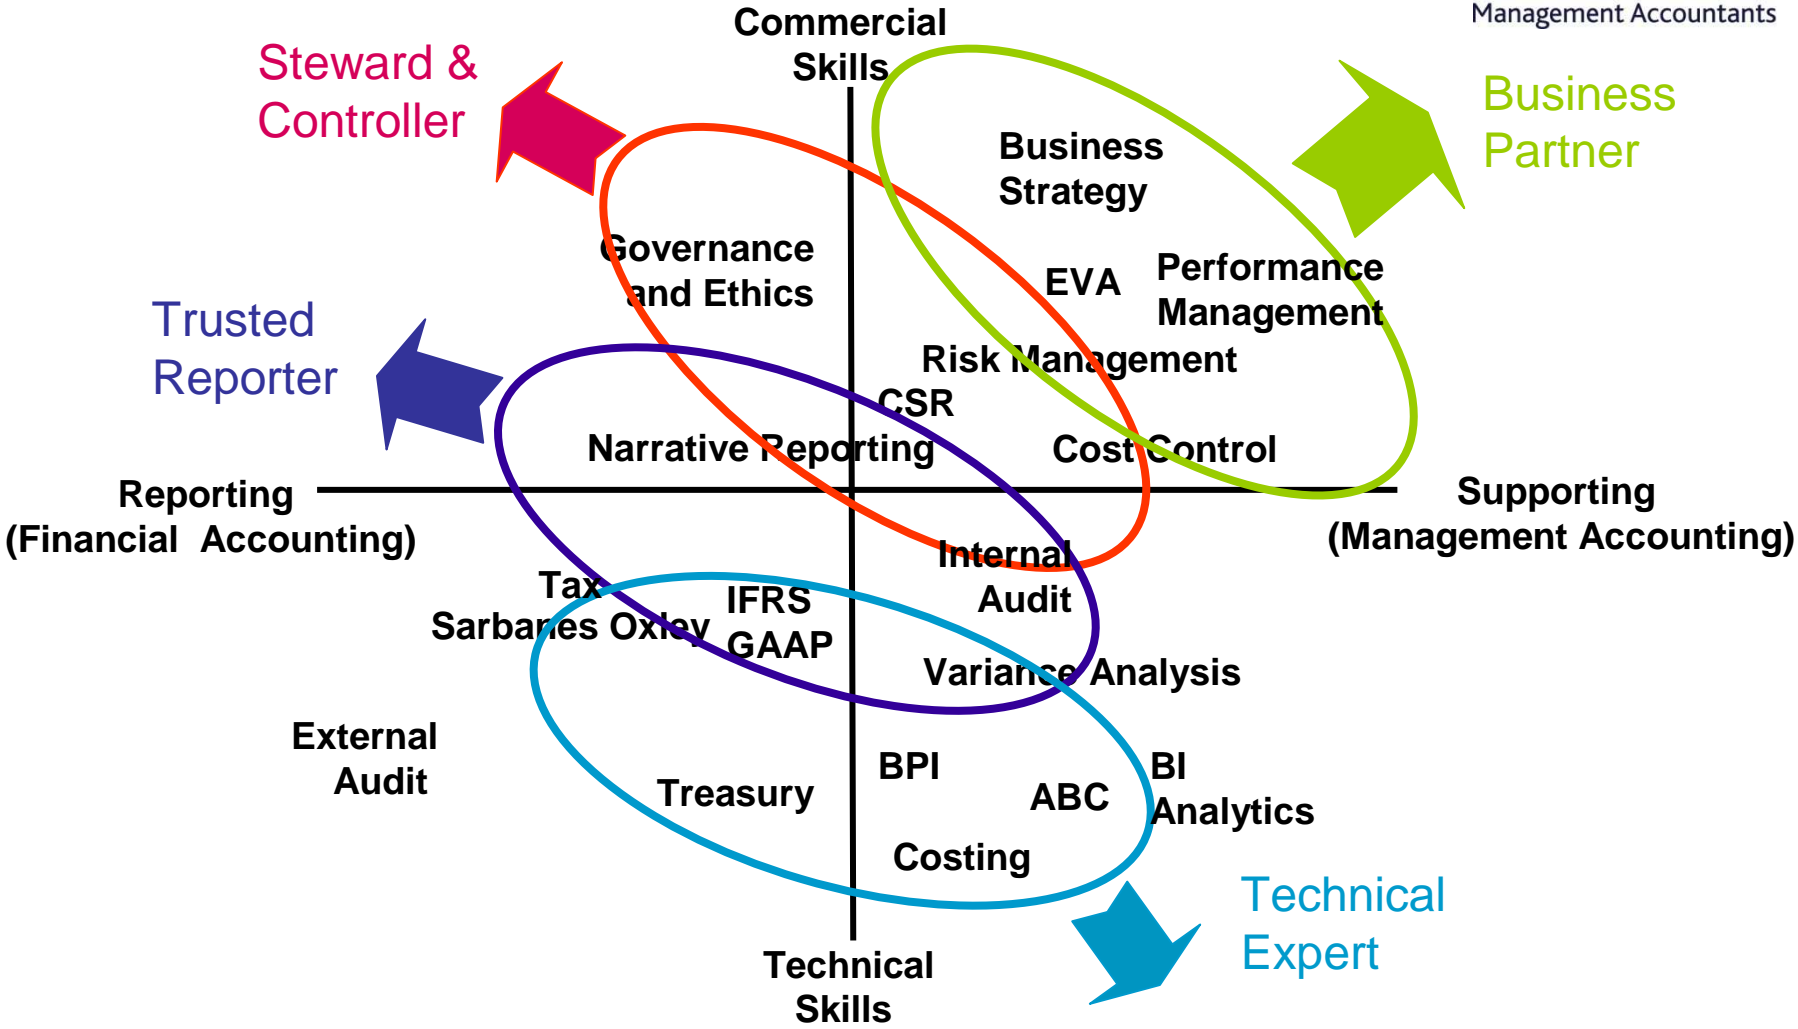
Management Accountants

Commercial Skills

Steward & Controller

Business Partner

Business Strategy

Governance and Ethics

EVA

Performance Management

Trusted Reporter

Risk Management

CSR

Narrative Reporting

Cost Control

Reporting (Financial Accounting)

Supporting (Management Accounting)

Internal Audit

Tax

Sarbanes Oxley

IFRS

GAAP

Variance Analysis

External Audit

BPI

BI

Treasury

ABC

Analytics

Costing

Technical Expert

Technical Skills